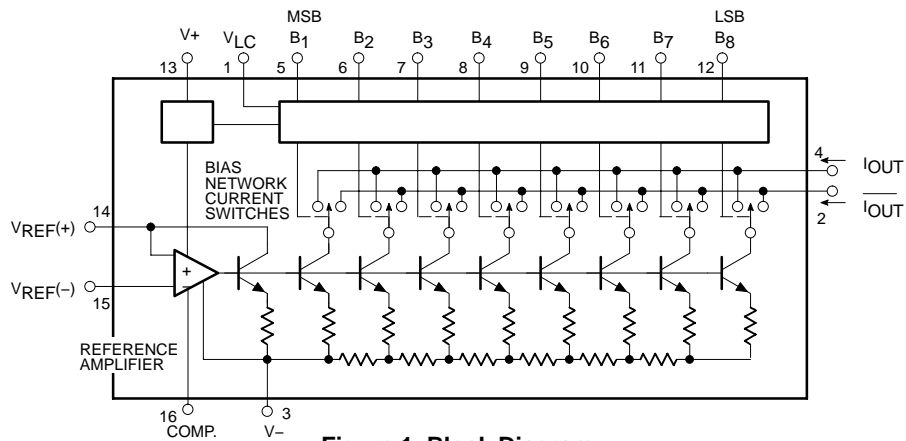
MSB LSB
V+ $V_{LC}$ $B_1$ $B_2$ $B_3$ $B_4$ $B_5$ $B_6$ $B_7$ $B_8$
13 1 5 6 7 8 9 10 11 12

BIAS NETWORK CURRENT SWITCHES

4 $I_{OUT}$
$\overline{I_{OUT}}$ 2

$V_{REF}(+)$ 14
$V_{REF}(-)$ 15

+
−

REFERENCE AMPLIFIER

16 COMP.
3 V−

Figure 1. Block Diagram